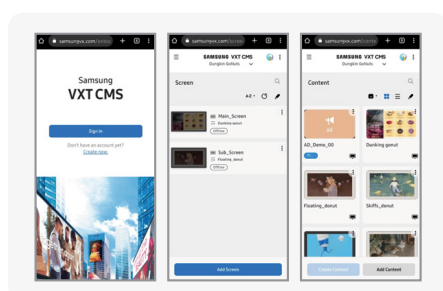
samsungvx.com/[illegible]

Samsung
VXT CMS

Sign In

Don't have an account yet?
Create now.

samsungvx.com/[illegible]

SAMSUNG VXT CMS
Dunglin Gollols

Screen

A-Z

Main_Screen
Dunking donut
Offline

Sub_Screen
Floating_donut
Offline

Add Screen

samsungvx.com/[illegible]

SAMSUNG VXT CMS
Dunglin Gollols

Content

AD_Demo_00

Dunking donut

Floating_donut

Skiffs_donut

Create Content

Add Content